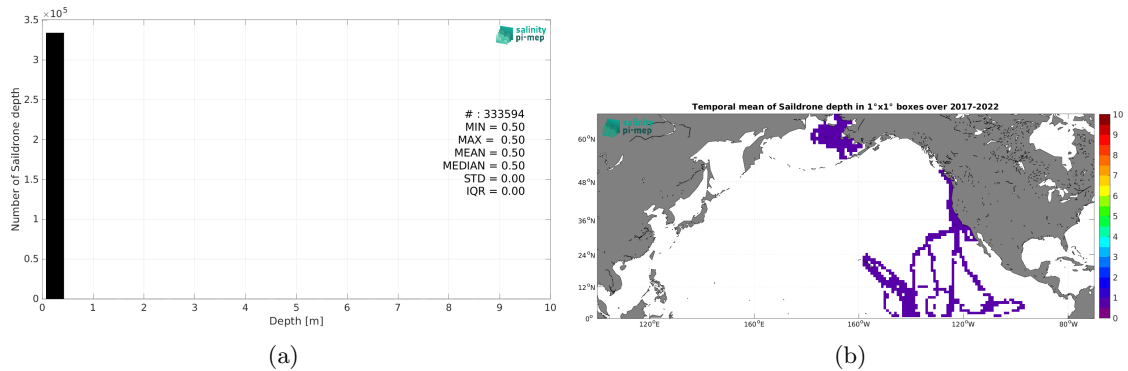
$\times 10^5$
3.5
3
2.5
2
1.5
1
0.5
0
Number of Saildrone depth

salinity pi-mep

# : 333594
MIN = 0.50
MAX = 0.50
MEAN = 0.50
MEDIAN = 0.50
STD = 0.00
IQR = 0.00

0 1 2 3 4 5 6 7 8 9 10
Depth [m]

(a)

Temporal mean of Saildrone depth in 1°x1° boxes over 2017-2022

salinity pi-mep

60°N
48°N
36°N
24°N
12°N
0°
120°E 160°E 160°W 120°W 80°W

10
9
8
7
6
5
4
3
2
1
0

(b)